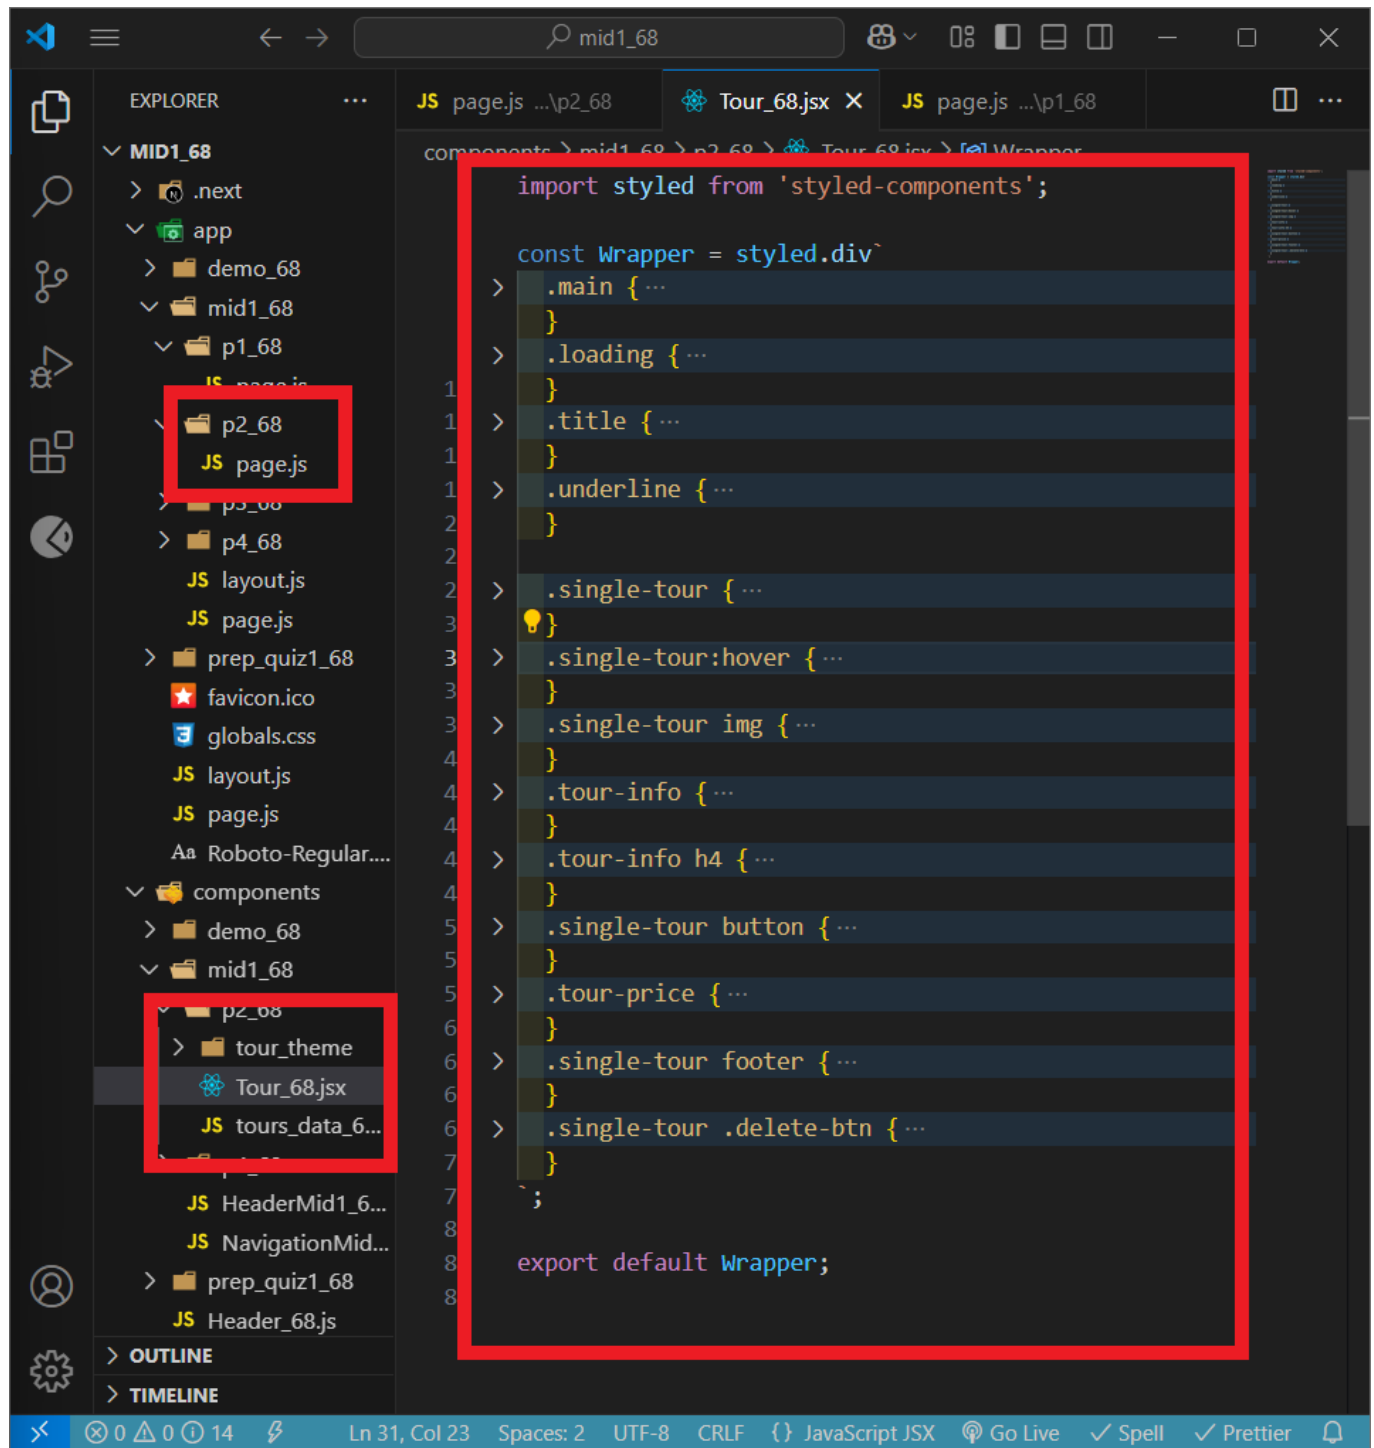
mid1_68

EXPLORER ...

MID1_68
.next
app
demo_68
mid1_68
p1_68
JS page.js
p2_68
JS page.js
p3_68
p4_68
JS layout.js
JS page.js
prep_quiz1_68
favicon.ico
globals.css
JS layout.js
JS page.js
Roboto-Regular....
components
demo_68
mid1_68
p2_68
tour_theme
Tour_68.jsx
JS tours_data_6...
JS HeaderMid1_6...
JS NavigationMid...
prep_quiz1_68
JS Header_68.js
OUTLINE
TIMELINE

JS page.js ...\p2_68 Tour_68.jsx × JS page.js ...\p1_68

components > mid1_68 > p2_68 > Tour_68.jsx > [@] Wrapper

```
import styled from 'styled-components';

const Wrapper = styled.div`
  .main {···
  }
  .loading {···
  }
  .title {···
  }
  .underline {···
  }

  .single-tour {···
  }
  .single-tour:hover {···
  }
  .single-tour img {···
  }
  .tour-info {···
  }
  .tour-info h4 {···
  }
  .single-tour button {···
  }
  .tour-price {···
  }
  .single-tour footer {···
  }
  .single-tour .delete-btn {···
  }
`;

export default Wrapper;
```

⊗ 0 ⚠ 0 ⓘ 14 Ln 31, Col 23 Spaces: 2 UTF-8 CRLF {} JavaScript JSX Go Live ✓ Spell ✓ Prettier